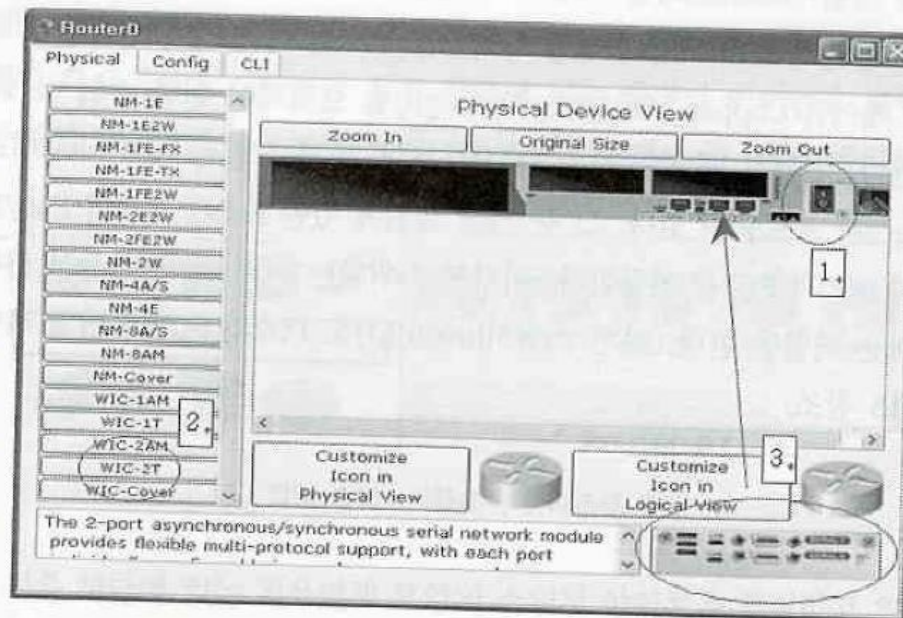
Router0

Physical | Config | CLI

NM-1E
NM-1E2W
NM-1FE-FX
NM-1FE-TX
NM-1FE2W
NM-2E2W
NM-2FE2W
NM-2W
NM-4A/S
NM-4E
NM-8A/S
NM-8AM
NM-Cover
WIC-1AM
WIC-1T
WIC-2AM
WIC-2T
WIC-Cover

Physical Device View

Zoom In | Original Size | Zoom Out

1.

2.

3.

Customize Icon in Physical View

Customize Icon in Logical View

The 2-port asynchronous/synchronous serial network module provides flexible multi-protocol support, with each port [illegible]